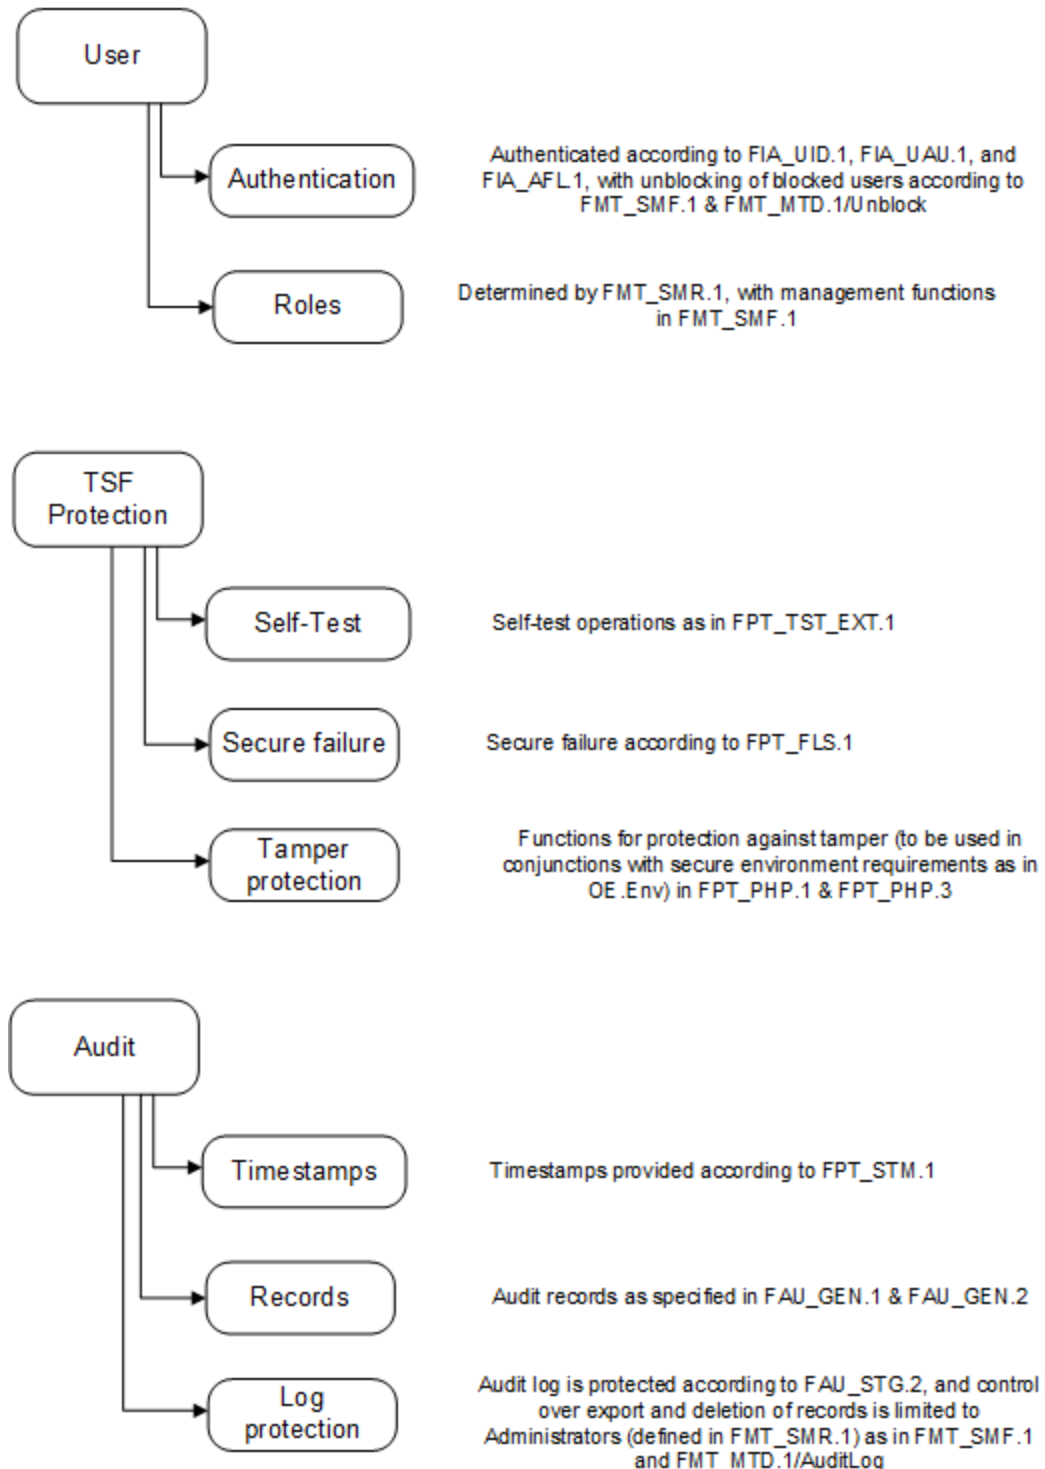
User

Authentication

Authenticated according to FIA_UID.1, FIA_UAU.1, and FIA_AFL.1, with unblocking of blocked users according to FMT_SMF.1 & FMT_MTD.1/Unblock

Roles

Determined by FMT_SMR.1, with management functions in FMT_SMF.1

TSF Protection

Self-Test

Self-test operations as in FPT_TST_EXT.1

Secure failure

Secure failure according to FPT_FLS.1

Tamper protection

Functions for protection against tamper (to be used in conjunctions with secure environment requirements as in OE.Env) in FPT_PHP.1 & FPT_PHP.3

Audit

Timestamps

Timestamps provided according to FPT_STM.1

Records

Audit records as specified in FAU_GEN.1 & FAU_GEN.2

Log protection

Audit log is protected according to FAU_STG.2, and control over export and deletion of records is limited to Administrators (defined in FMT_SMR.1) as in FMT_SMF.1 and FMT_MTD.1/AuditLog